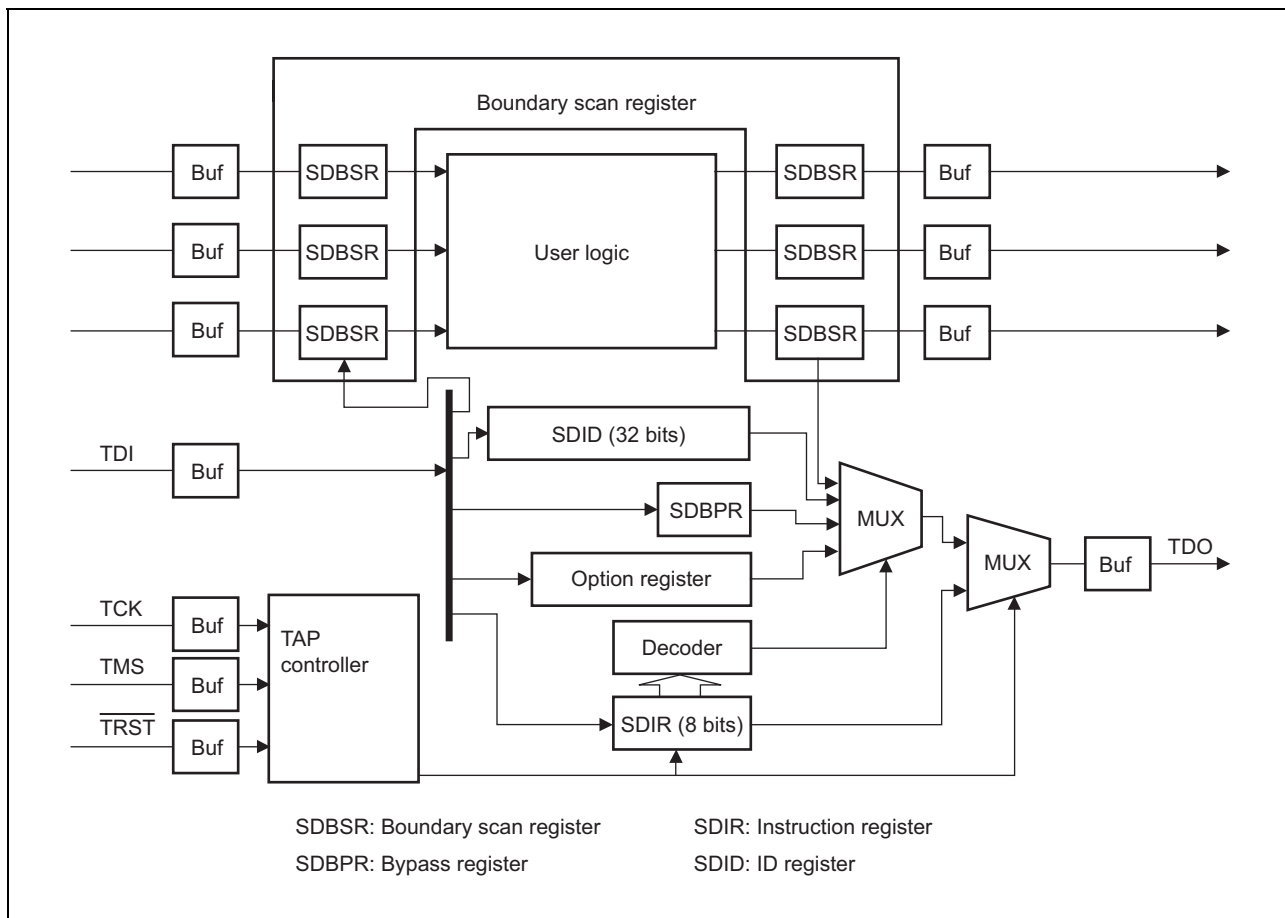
Boundary scan register

Buf
SDBSR
User logic
SDBSR
Buf

Buf
SDBSR
SDBSR
Buf

Buf
SDBSR
SDBSR
Buf

TDI
Buf
SDID (32 bits)
SDBPR
MUX
Option register
MUX
Buf
TDO

TCK
Buf
TAP controller
Decoder
TMS
Buf
$\overline{TRST}$
Buf
SDIR (8 bits)

SDBSR: Boundary scan register
SDBPR: Bypass register
SDIR: Instruction register
SDID: ID register